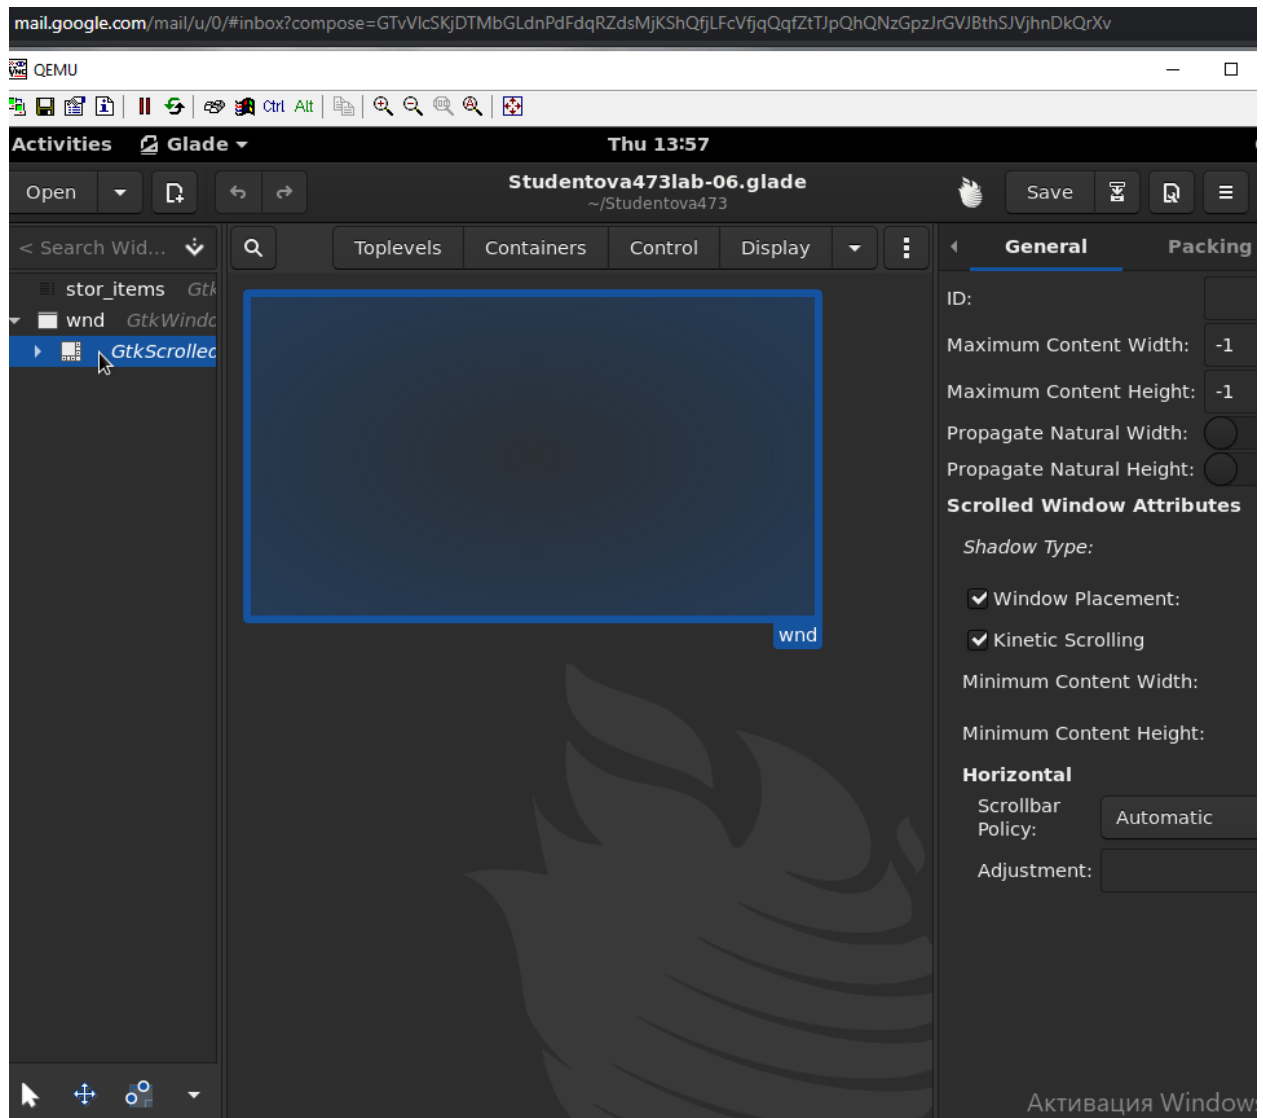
mail.google.com/mail/u/0/#inbox?compose=GTvVlcSKjDTMbGLdnPdFdqRZdsMjKShQfjLFcVfjqQqfZtTJpQhQNzGpzJrGVJBthSJVjhnDkQrXv

QEMU

Ctrl Alt

Activities Glade Thu 13:57

Open Studentova473lab-06.glade ~/Studentova473 Save

< Search Wid...

stor_items Gtk
wnd GtkWindc
GtkScrolled

Toplevels Containers Control Display

wnd

General Packing

ID:
Maximum Content Width: -1
Maximum Content Height: -1
Propagate Natural Width:
Propagate Natural Height:
Scrolled Window Attributes
Shadow Type:
Window Placement:
Kinetic Scrolling
Minimum Content Width:
Minimum Content Height:
Horizontal
Scrollbar Policy: Automatic
Adjustment:

Активация Window